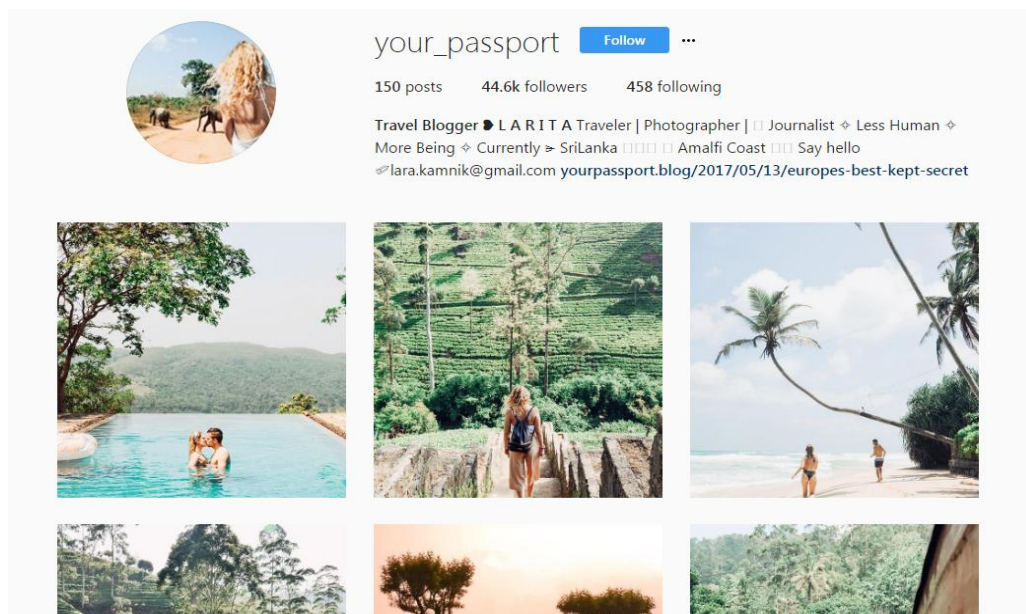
your_passport Follow ···

150 posts 44.6k followers 458 following

Travel Blogger ❥ L A R I T A Traveler | Photographer | □ Journalist ✧ Less Human ✧ More Being ✧ Currently ➢ SriLanka □□□□ □ Amalfi Coast □□ Say hello ✐lara.kamnik@gmail.com yourpassport.blog/2017/05/13/europes-best-kept-secret